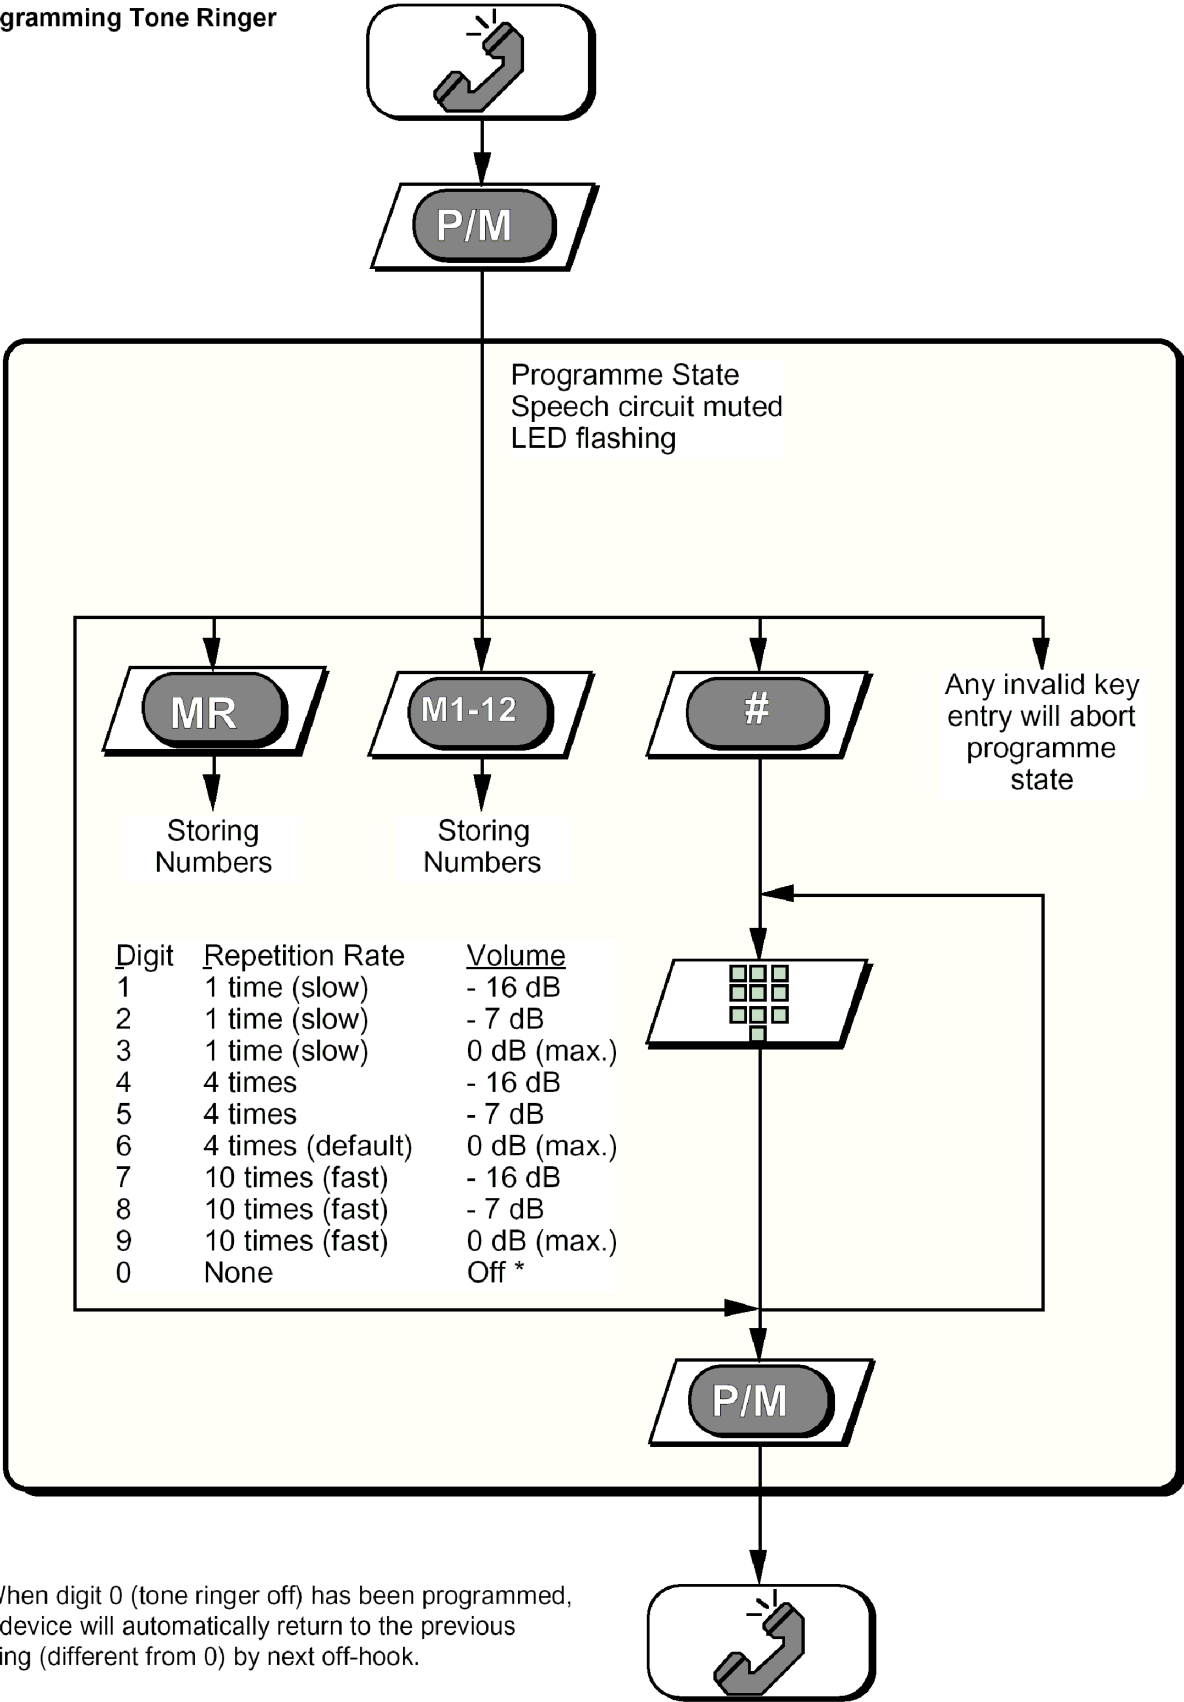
gramming Tone Ringer

P/M

Programme State
Speech circuit muted
LED flashing

MR

M1-12

#

Any invalid key entry will abort programme state

Storing Numbers

Storing Numbers

| Digit | Repetition Rate | Volume |
|---|---|---|
| 1 | 1 time (slow) | - 16 dB |
| 2 | 1 time (slow) | - 7 dB |
| 3 | 1 time (slow) | 0 dB (max.) |
| 4 | 4 times | - 16 dB |
| 5 | 4 times | - 7 dB |
| 6 | 4 times (default) | 0 dB (max.) |
| 7 | 10 times (fast) | - 16 dB |
| 8 | 10 times (fast) | - 7 dB |
| 9 | 10 times (fast) | 0 dB (max.) |
| 0 | None | Off * |

P/M

/hen digit 0 (tone ringer off) has been programmed, device will automatically return to the previous ing (different from 0) by next off-hook.